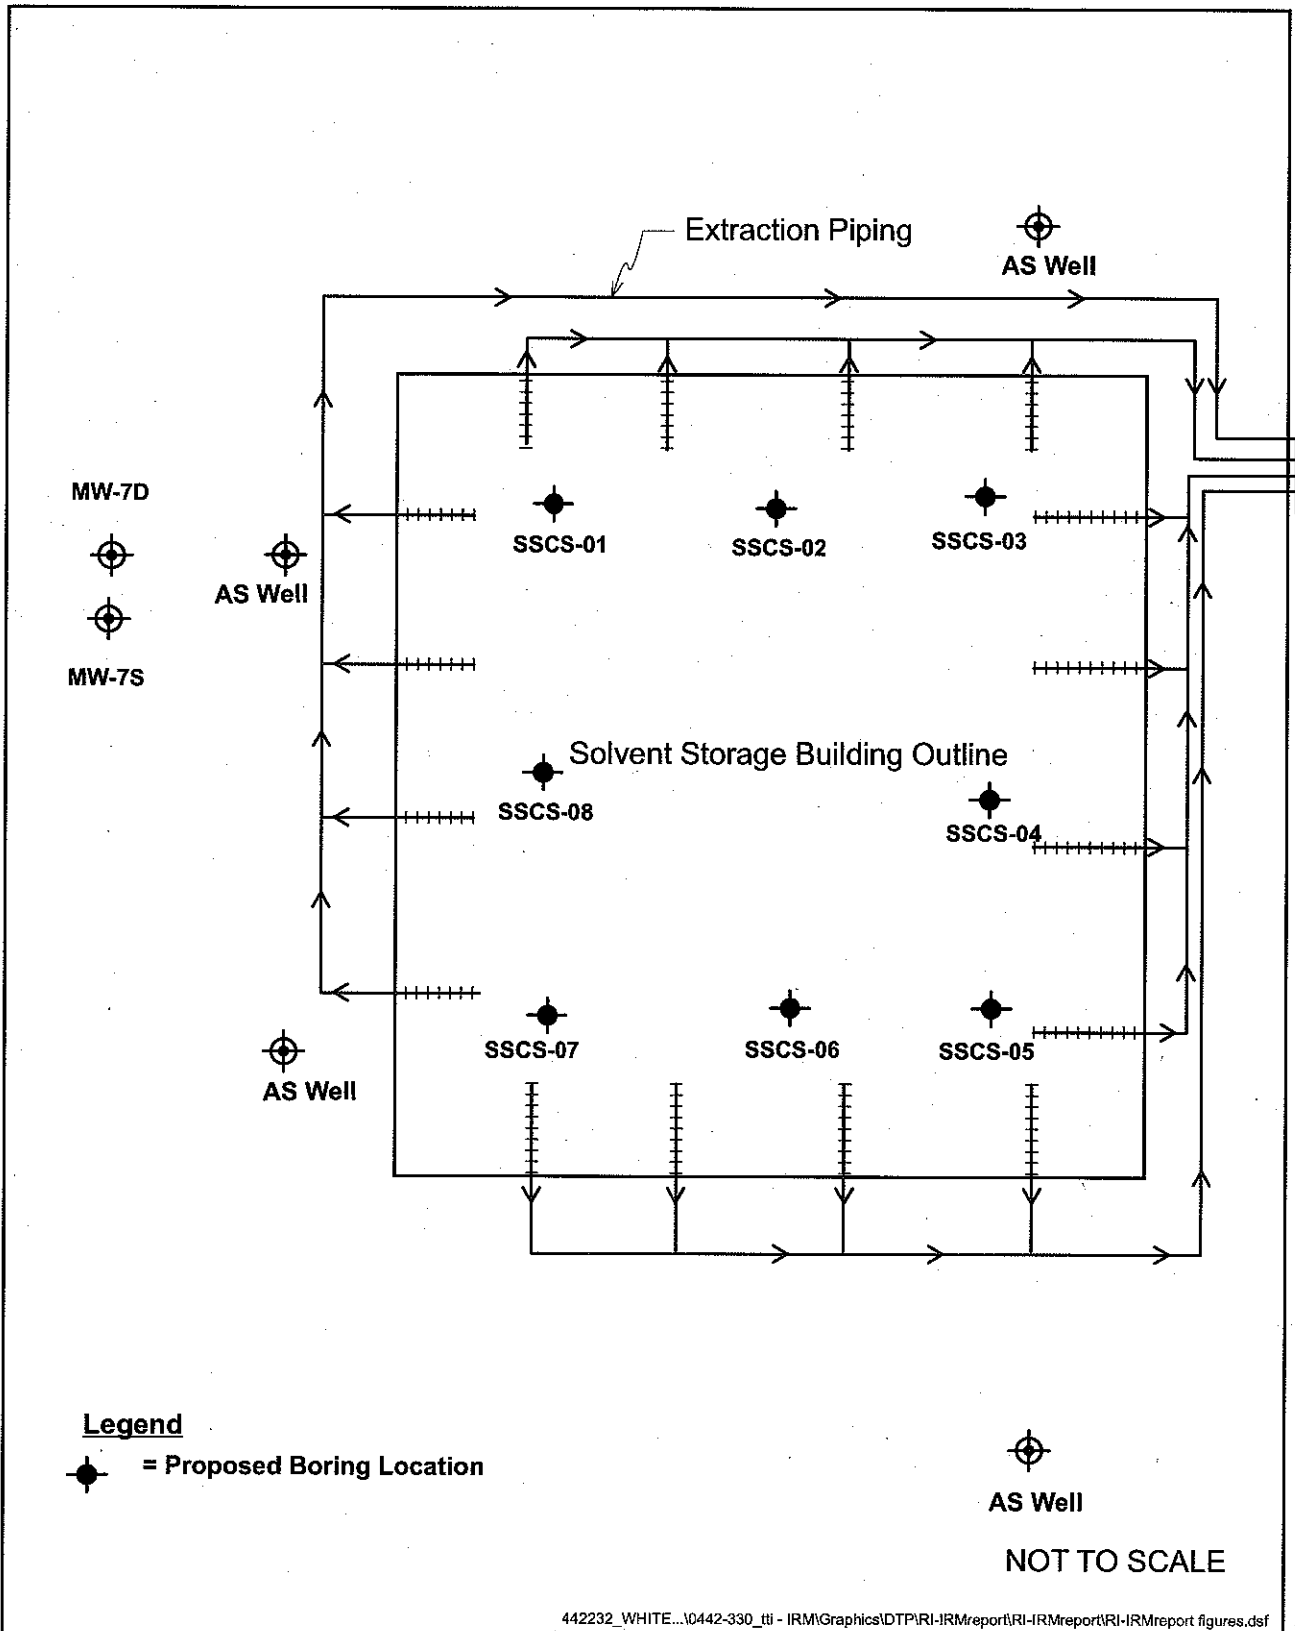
Extraction Piping

AS Well

MW-7D

AS Well

MW-7S

SSCS-01

SSCS-02

SSCS-03

Solvent Storage Building Outline

SSCS-08

SSCS-04

SSCS-07

SSCS-06

SSCS-05

AS Well

Legend

= Proposed Boring Location

AS Well

NOT TO SCALE

442232_WHITE...\0442-330_tti - IRM\Graphics\DTP\RI-IRMreport\RI-IRMreport\RI-IRMreport figures.dsf